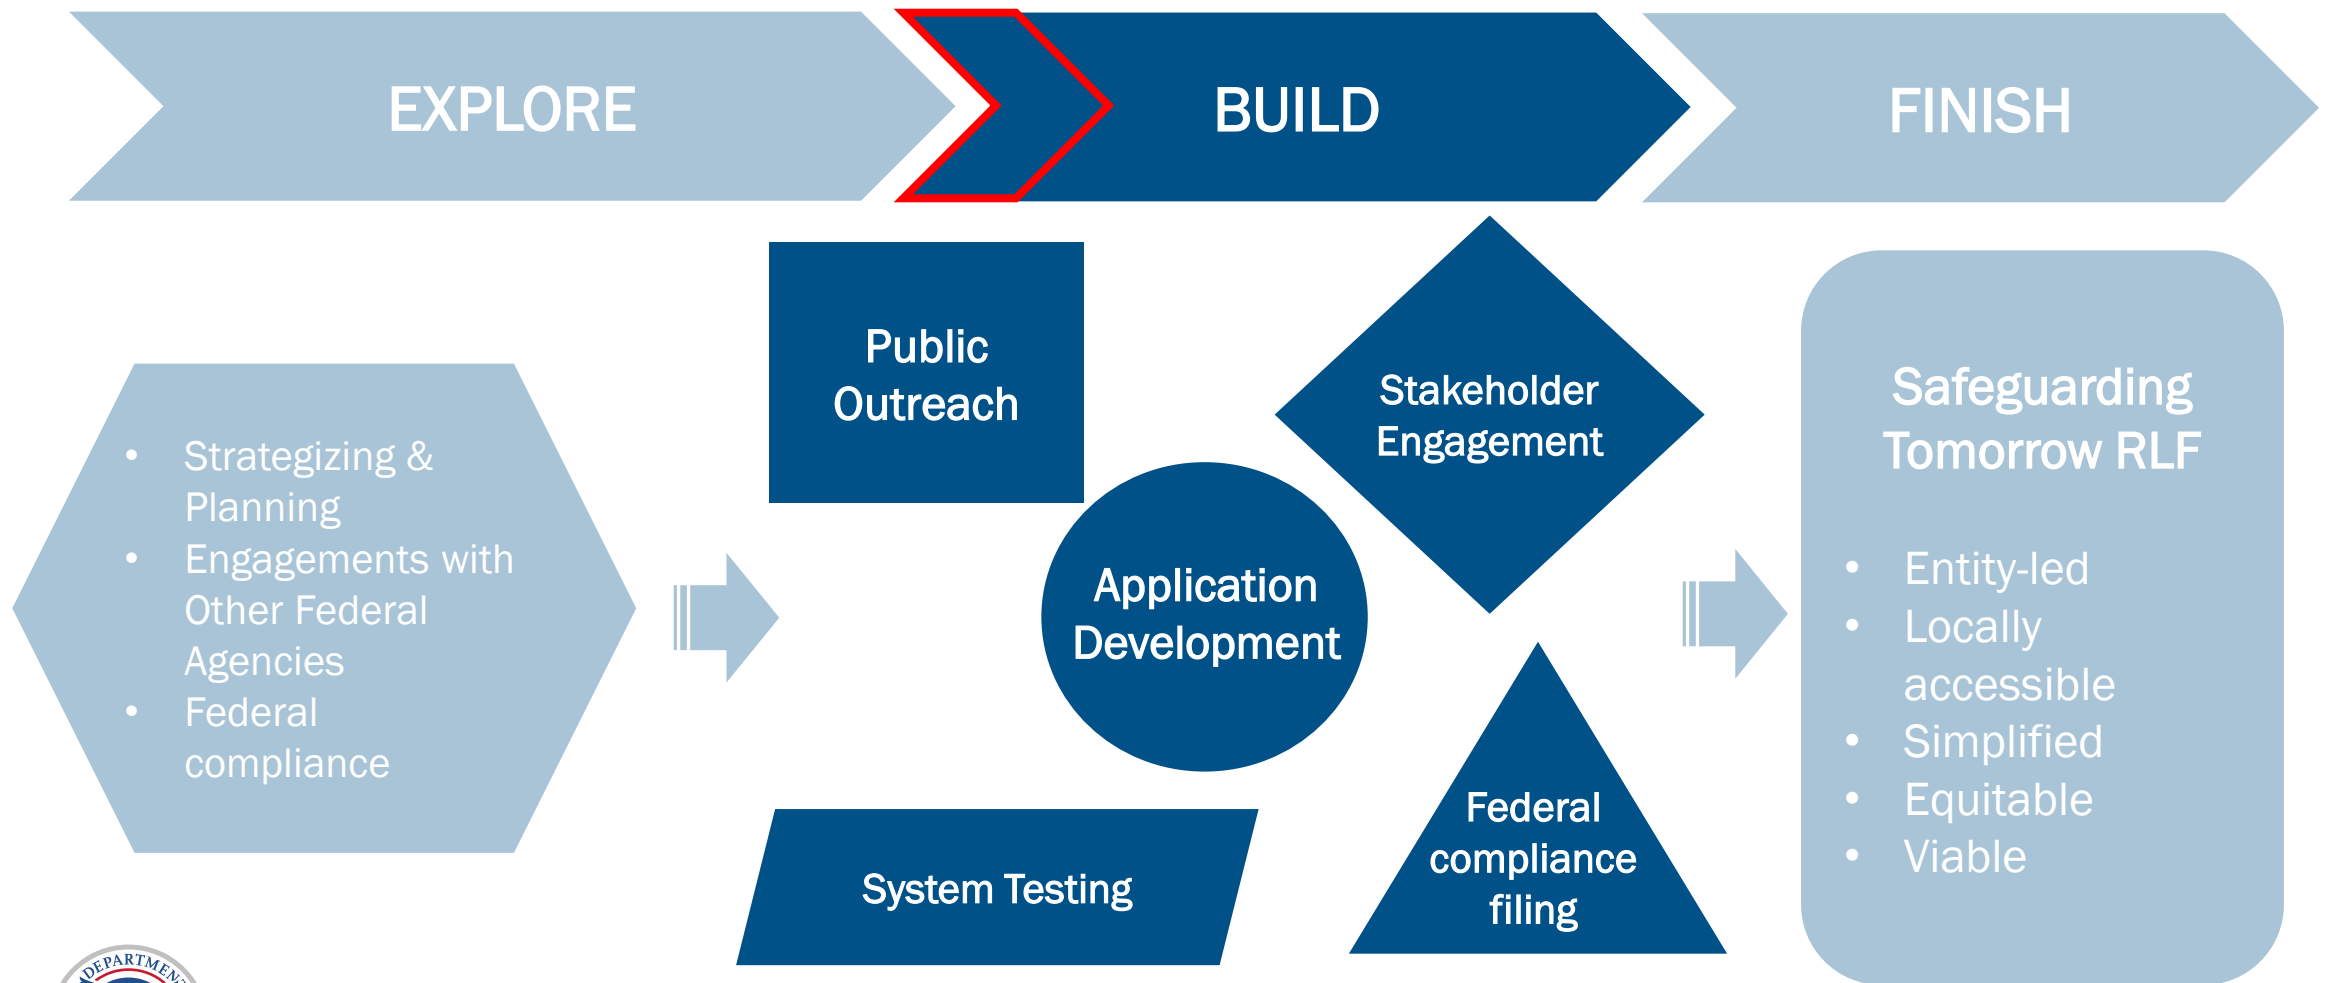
EXPLORE

BUILD

FINISH

- Strategizing & Planning
- Engagements with Other Federal Agencies
- Federal compliance

Public Outreach

Stakeholder Engagement

Application Development

System Testing

Federal compliance filing

Safeguarding Tomorrow RLF

- Entity-led
- Locally accessible
- Simplified
- Equitable
- Viable

DEPARTMEN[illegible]